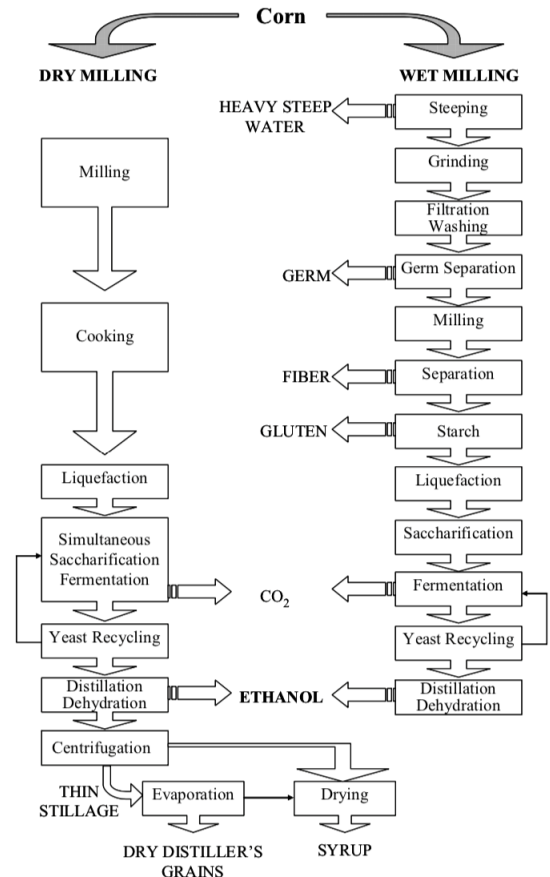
Corn

DRY MILLING

WET MILLING

HEAVY STEEP WATER

Steeping

Grinding

Filtration Washing

GERM

Germ Separation

Milling

FIBER

Separation

GLUTEN

Starch

Liquefaction

Saccharification

Fermentation

Yeast Recycling

Distillation Dehydration

Milling

Cooking

Liquefaction

Simultaneous Saccharification Fermentation

$CO_2$

Yeast Recycling

Distillation Dehydration

ETHANOL

Centrifugation

THIN STILLAGE

Evaporation

Drying

DRY DISTILLER'S GRAINS

SYRUP